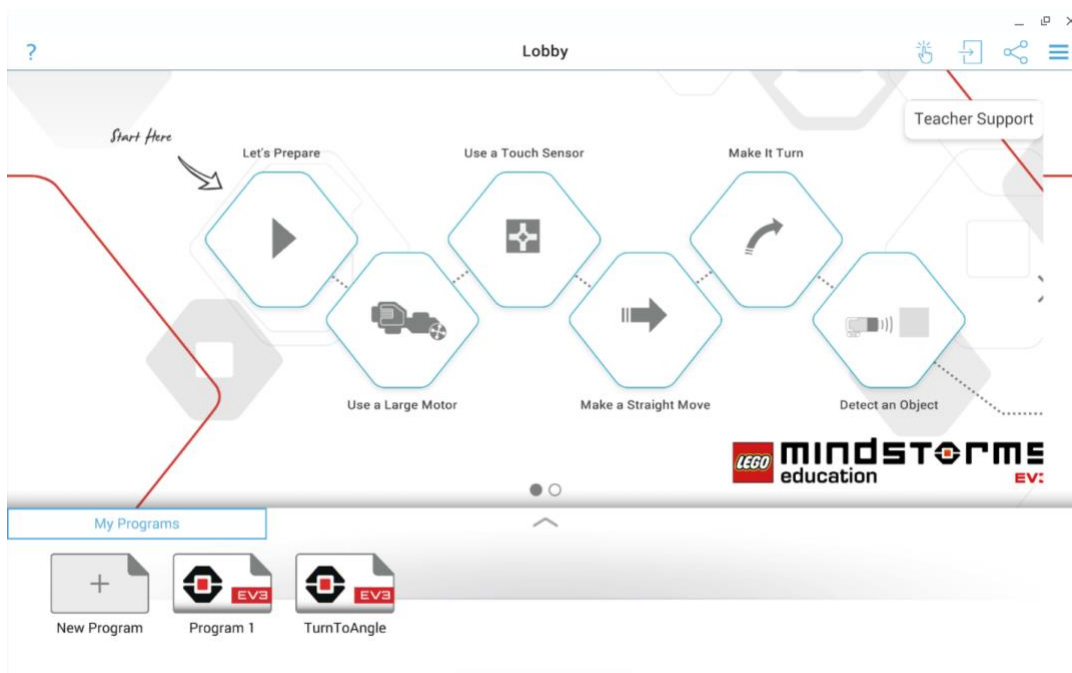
?

Lobby

Teacher Support

Start Here

Let's Prepare

Use a Large Motor

Use a Touch Sensor

Make a Straight Move

Make It Turn

Detect an Object

LEGO mindstorms education EV

My Programs

+

EV3

EV3

New Program

Program 1

TurnToAngle